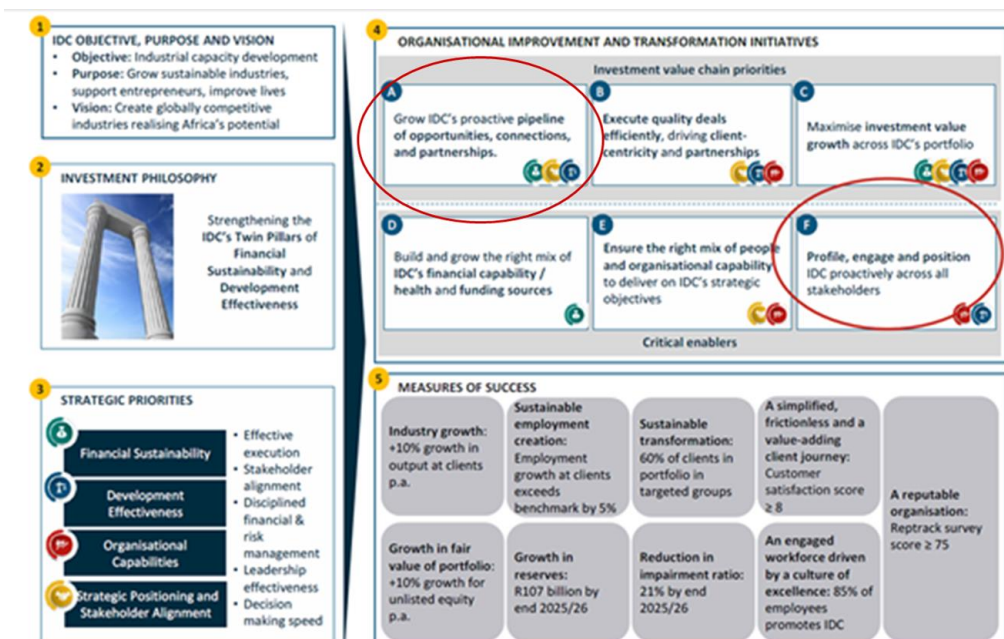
1
IDC OBJECTIVE, PURPOSE AND VISION
• Objective: Industrial capacity development
• Purpose: Grow sustainable industries, support entrepreneurs, improve lives
• Vision: Create globally competitive industries realising Africa's potential

2
INVESTMENT PHILOSOPHY

Strengthening the IDC's Twin Pillars of Financial Sustainability and Development Effectiveness

3
STRATEGIC PRIORITIES

Financial Sustainability
Development Effectiveness
Organisational Capabilities
Strategic Positioning and Stakeholder Alignment

• Effective execution
• Stakeholder alignment
• Disciplined financial & risk management
• Leadership effectiveness
• Decision making speed

4
ORGANISATIONAL IMPROVEMENT AND TRANSFORMATION INITIATIVES

Investment value chain priorities

A
Grow IDC's proactive pipeline of opportunities, connections, and partnerships.

B
Execute quality deals efficiently, driving client-centricity and partnerships

C
Maximise investment value growth across IDC's portfolio

D
Build and grow the right mix of IDC's financial capability / health and funding sources

E
Ensure the right mix of people and organisational capability to deliver on IDC's strategic objectives

F
Profile, engage and position IDC proactively across all stakeholders

Critical enablers

5
MEASURES OF SUCCESS

Industry growth: +10% growth in output at clients p.a.

Sustainable employment creation: Employment growth at clients exceeds benchmark by 5%

Sustainable transformation: 60% of clients in portfolio in targeted groups

A simplified, frictionless and a value-adding client journey: Customer satisfaction score ≥ 8

A reputable organisation: Reptrack survey score ≥ 75

Growth in fair value of portfolio: +10% growth for unlisted equity p.a.

Growth in reserves: R107 billion by end 2025/26

Reduction in impairment ratio: 21% by end 2025/26

An engaged workforce driven by a culture of excellence: 85% of employees promotes IDC